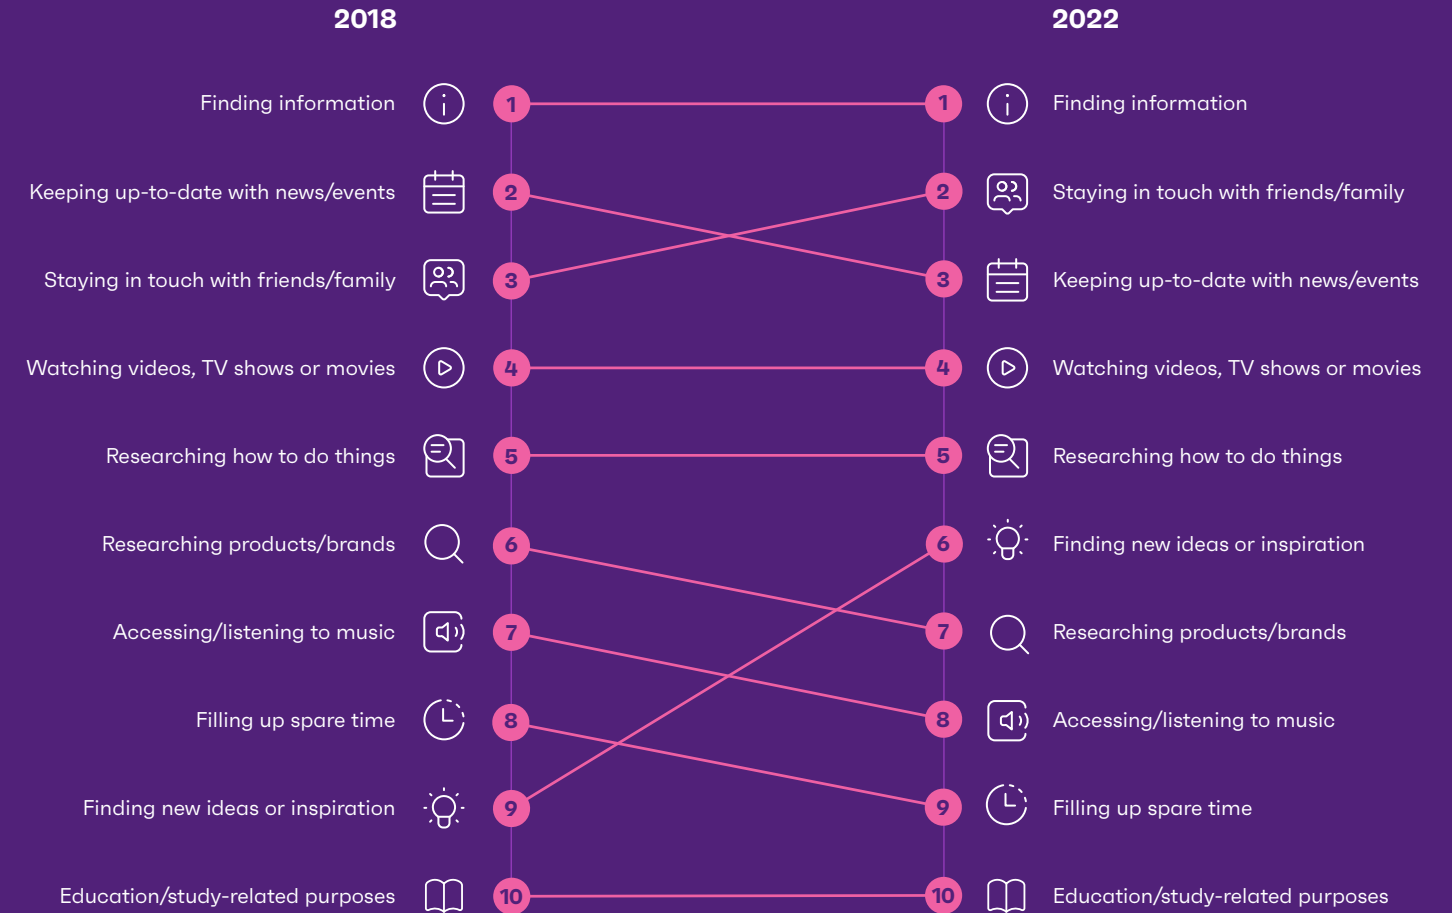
2018

Finding information 1
Keeping up-to-date with news/events 2
Staying in touch with friends/family 3
Watching videos, TV shows or movies 4
Researching how to do things 5
Researching products/brands 6
Accessing/listening to music 7
Filling up spare time 8
Finding new ideas or inspiration 9
Education/study-related purposes 10

2022

1 Finding information
2 Staying in touch with friends/family
3 Keeping up-to-date with news/events
4 Watching videos, TV shows or movies
5 Researching how to do things
6 Finding new ideas or inspiration
7 Researching products/brands
8 Accessing/listening to music
9 Filling up spare time
10 Education/study-related purposes